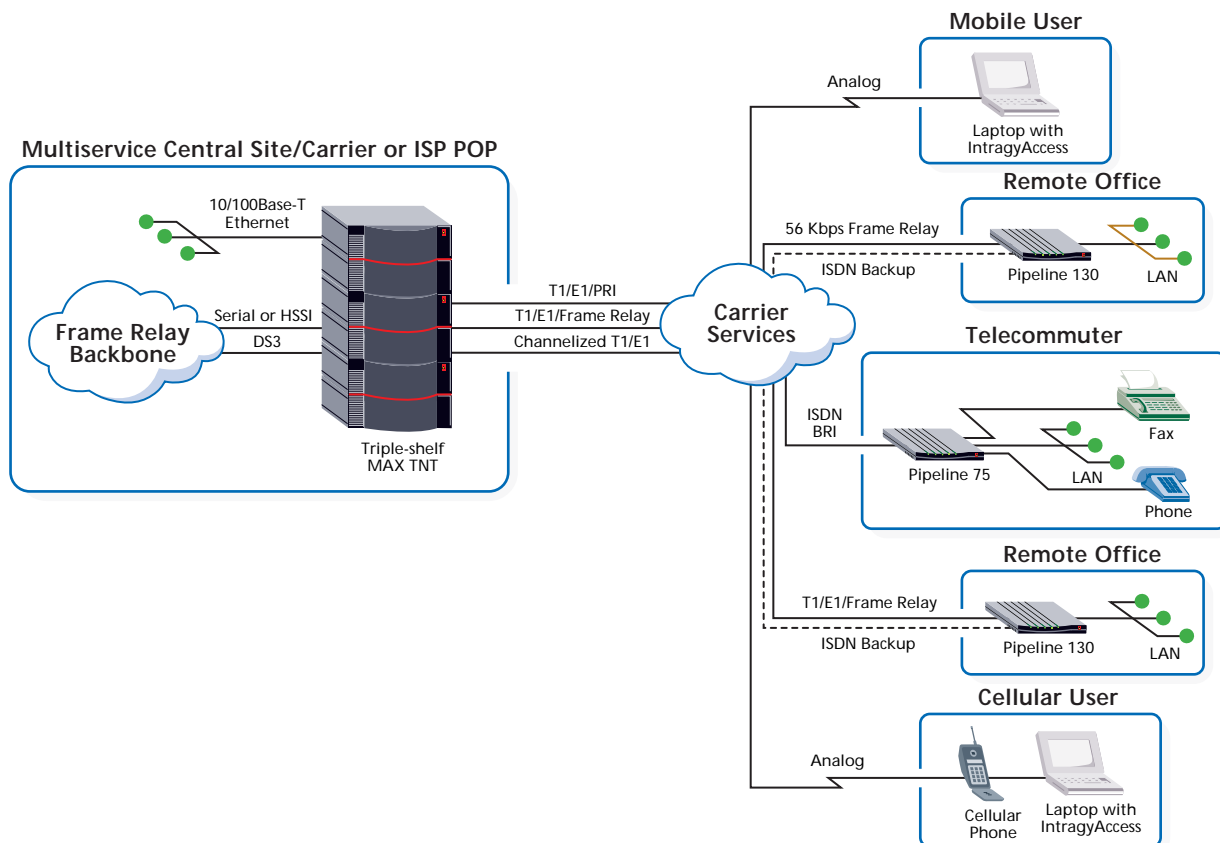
Multiservice Central Site/Carrier or ISP POP

10/100Base-T Ethernet

Frame Relay Backbone

Serial or HSSI

DS3

Triple-shelf MAX TNT

T1/E1/PRI

T1/E1/Frame Relay

Channelized T1/E1

Carrier Services

Mobile User

Analog

Laptop with IntragyAccess

Remote Office

56 Kbps Frame Relay

ISDN Backup

Pipeline 130

LAN

Telecommuter

ISDN BRI

Pipeline 75

Fax

LAN

Phone

Remote Office

T1/E1/Frame Relay

ISDN Backup

Pipeline 130

LAN

Cellular User

Analog

Cellular Phone

Laptop with IntragyAccess